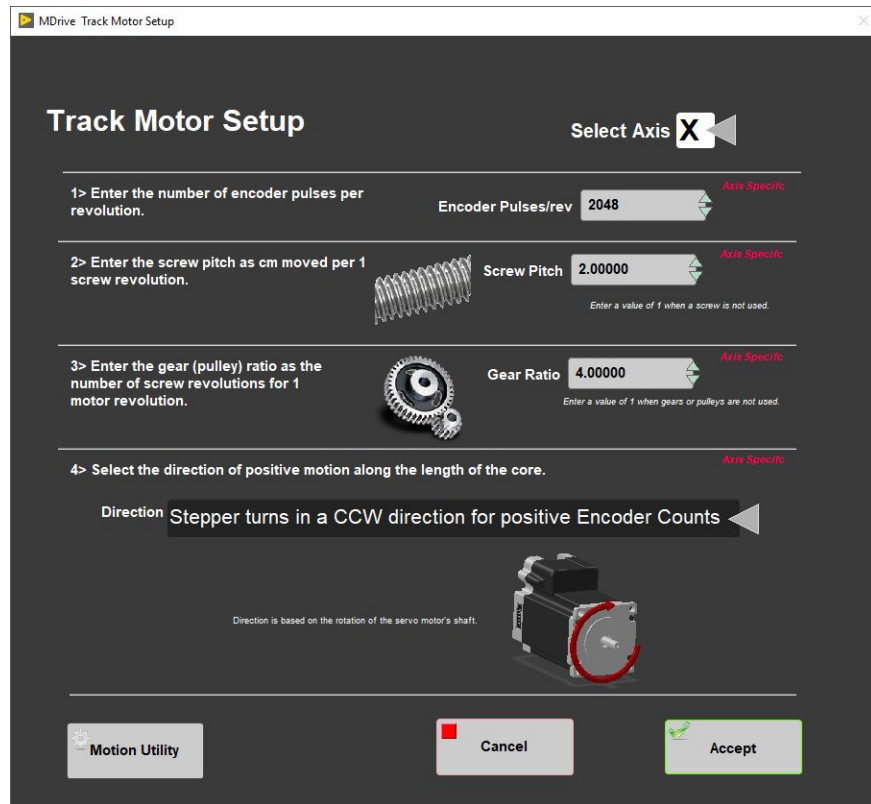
MDrive Track Motor Setup

Track Motor Setup

Select Axis X

1> Enter the number of encoder pulses per revolution.

Axis Specifc

Encoder Pulses/rev 2048

2> Enter the screw pitch as cm moved per 1 screw revolution.

Axis Specifc

Screw Pitch 2.00000

Enter a value of 1 when a screw is not used.

3> Enter the gear (pulley) ratio as the number of screw revolutions for 1 motor revolution.

Axis Specifc

Gear Ratio 4.00000

Enter a value of 1 when gears or pulleys are not used.

4> Select the direction of positive motion along the length of the core.

Axis Specifc

Direction Stepper turns in a CCW direction for positive Encoder Counts

Direction is based on the rotation of the servo motor's shaft.

Motion Utility

Cancel

Accept